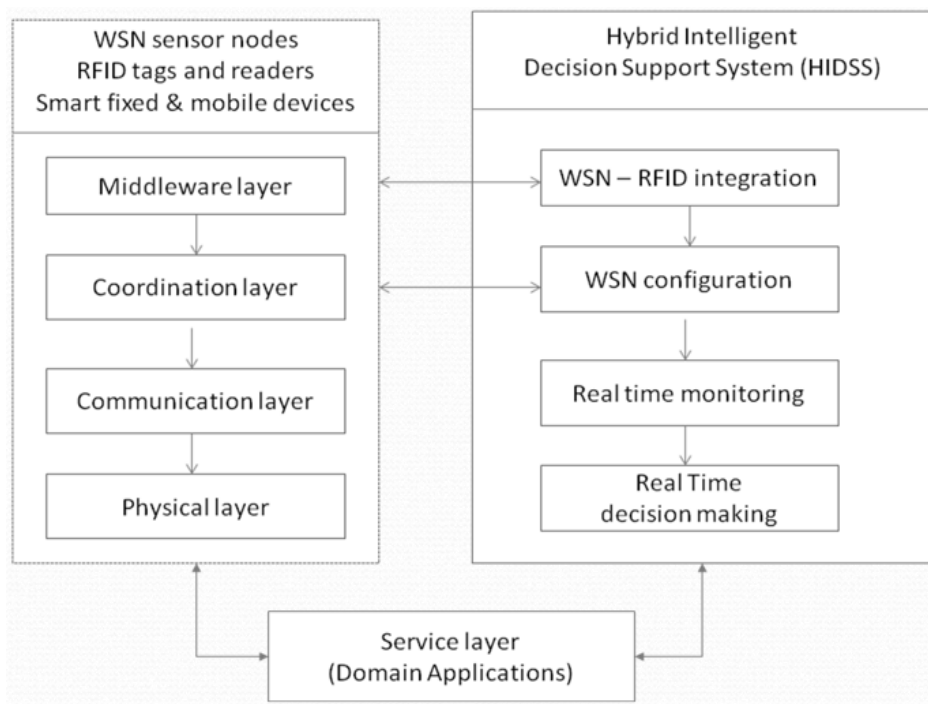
WSN sensor nodes
RFID tags and readers
Smart fixed & mobile devices

Middleware layer

Coordination layer

Communication layer

Physical layer

Hybrid Intelligent
Decision Support System (HIDSS)

WSN – RFID integration

WSN configuration

Real time monitoring

Real Time
decision making

Service layer
(Domain Applications)